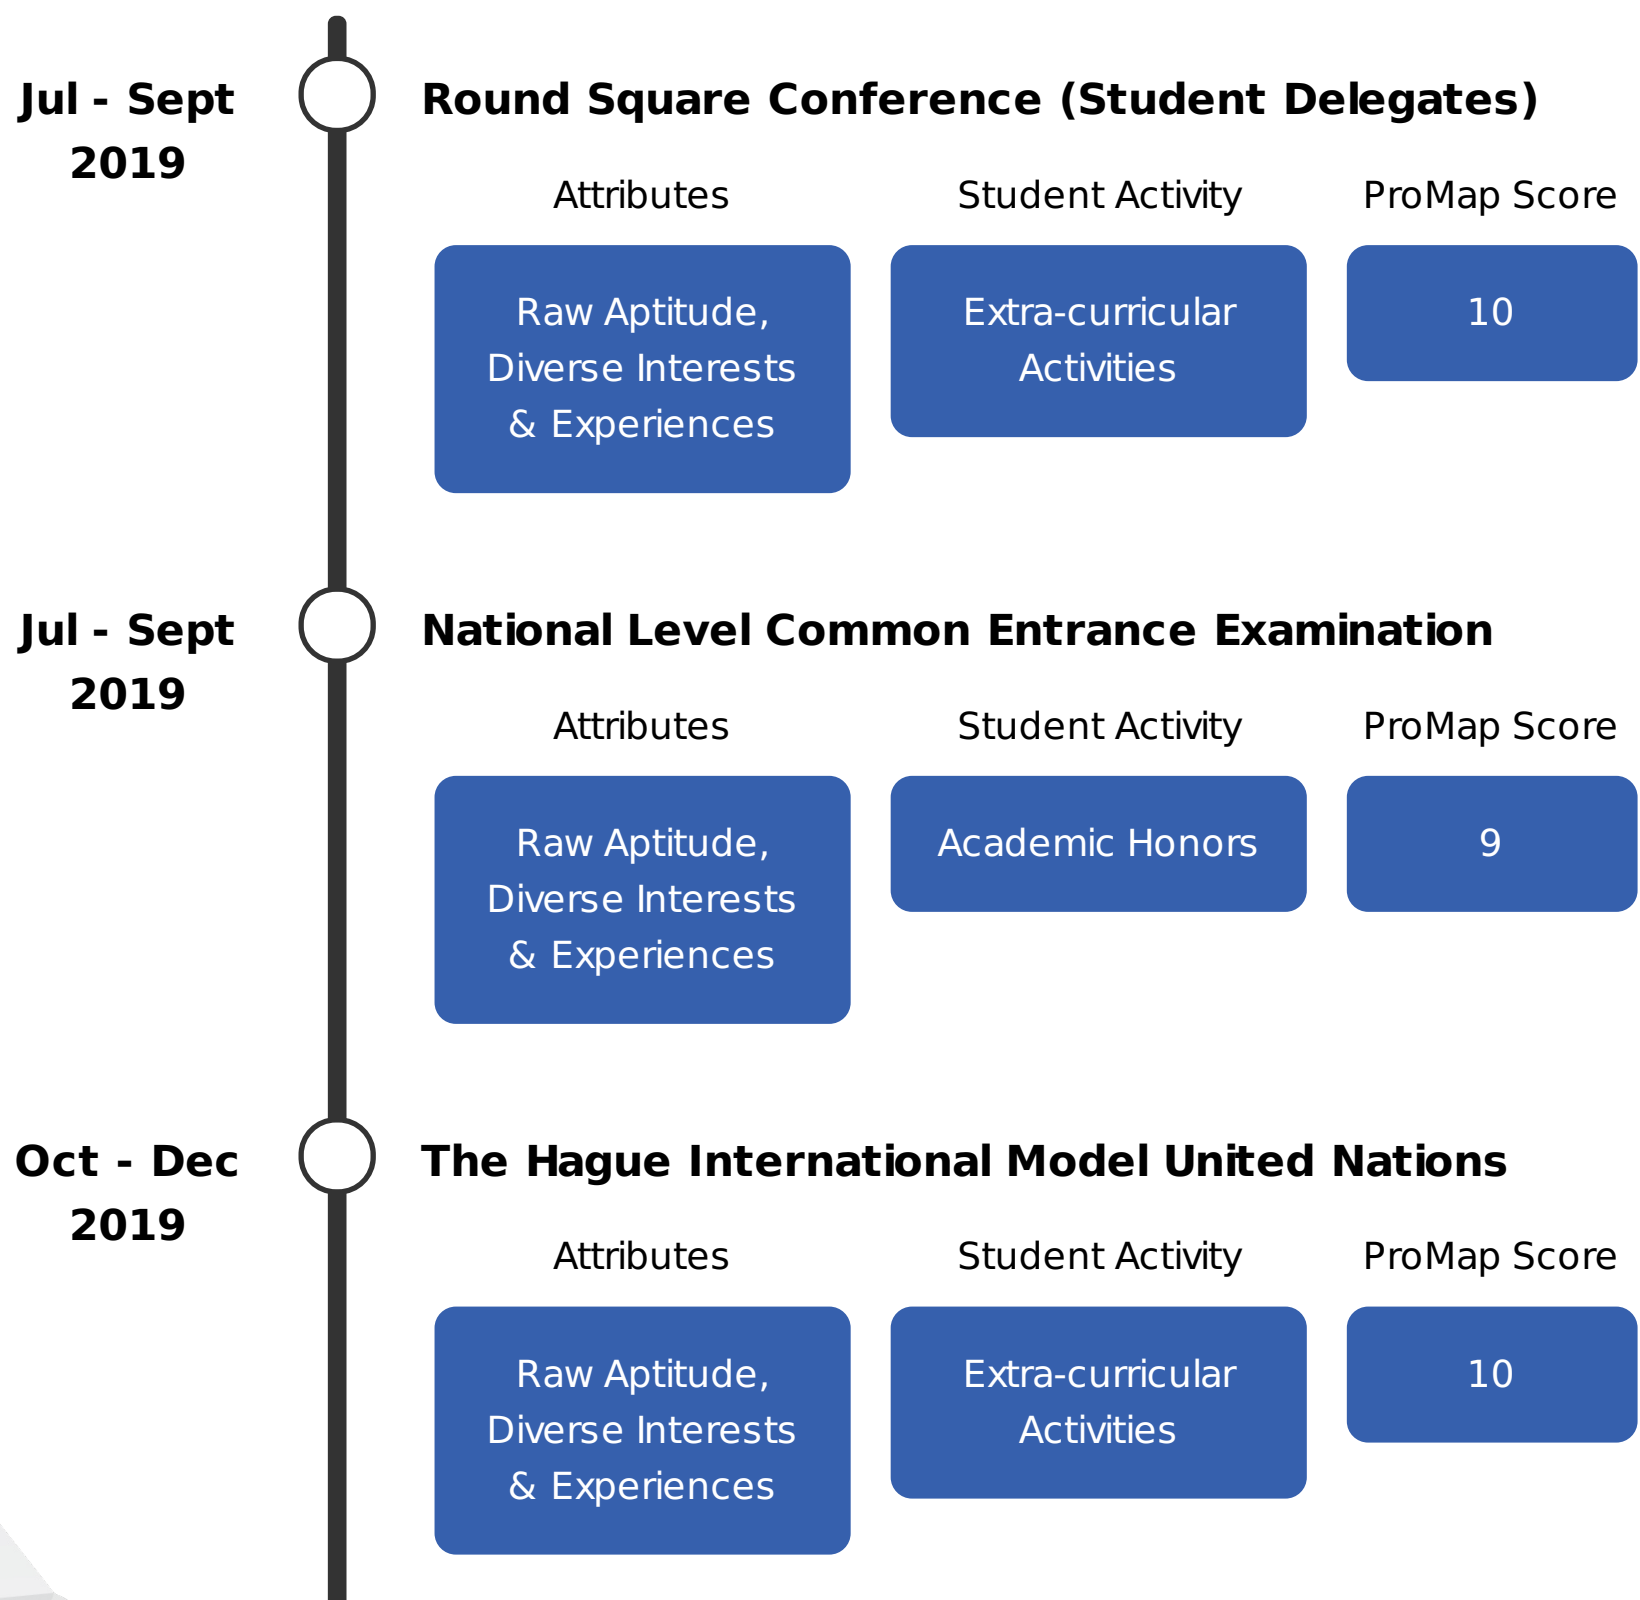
Jul - Sept 2019

Round Square Conference (Student Delegates)

Attributes

Student Activity

ProMap Score

Raw Aptitude, Diverse Interests & Experiences

Extra-curricular Activities

10

Jul - Sept 2019

National Level Common Entrance Examination

Attributes

Student Activity

ProMap Score

Raw Aptitude, Diverse Interests & Experiences

Academic Honors

9

Oct - Dec 2019

The Hague International Model United Nations

Attributes

Student Activity

ProMap Score

Raw Aptitude, Diverse Interests & Experiences

Extra-curricular Activities

10